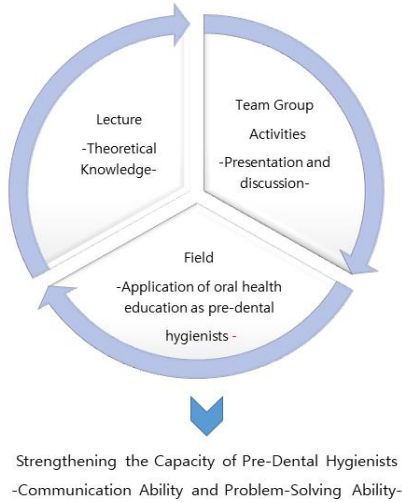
Lecture
-Theoretical Knowledge-

Team Group Activities
-Presentation and discussion-

Field
-Application of oral health education as pre-dental hygienists -

Strengthening the Capacity of Pre-Dental Hygienists
-Communication Ability and Problem-Solving Ability-